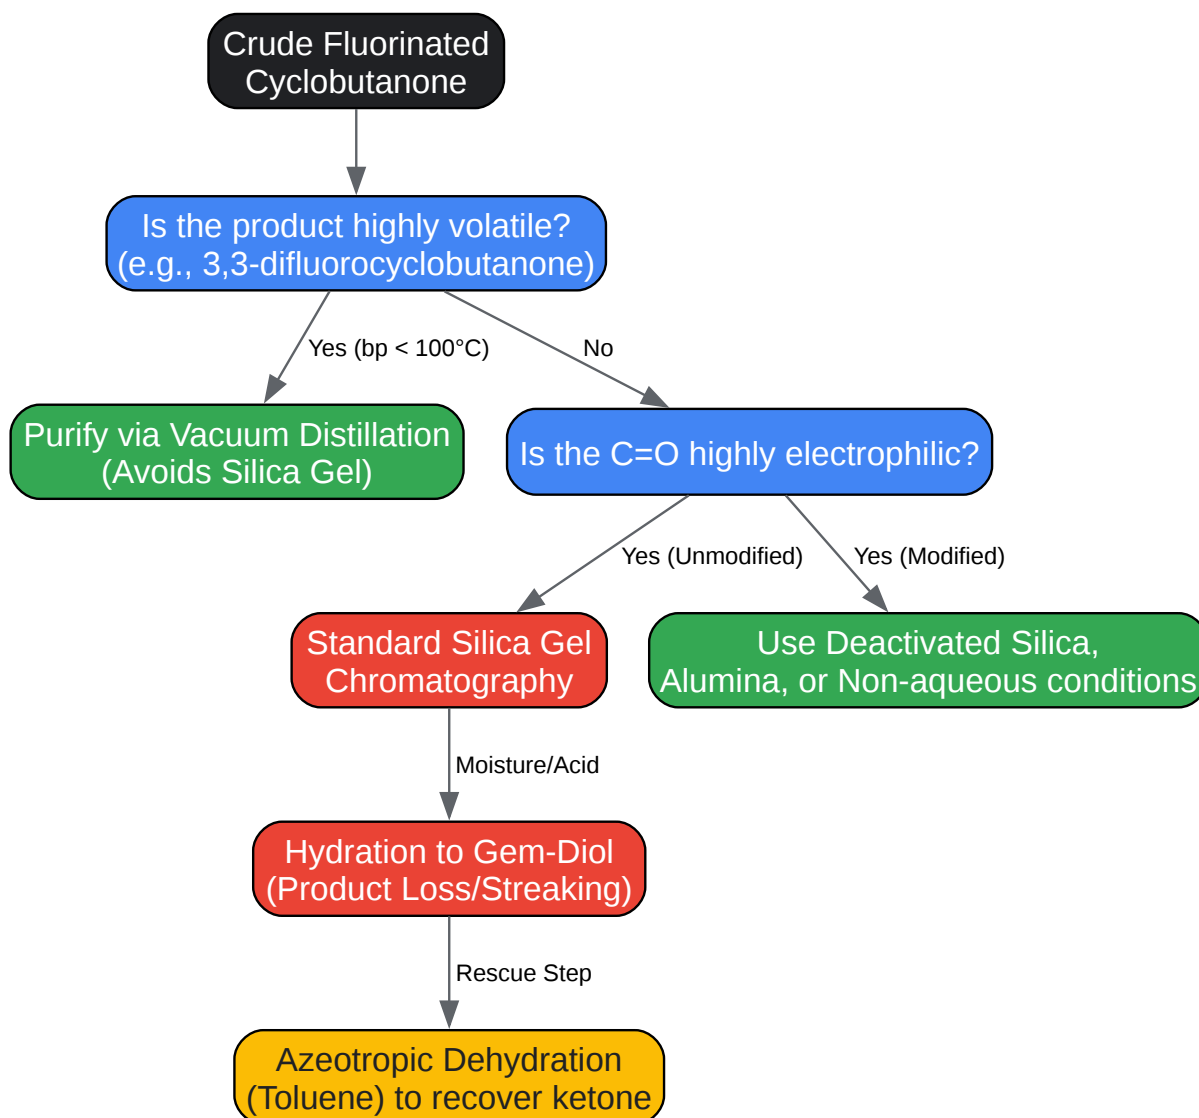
Crude Fluorinated Cyclobutanone

Is the product highly volatile? (e.g., 3,3-difluorocyclobutanone)

Yes (bp < 100°C)

No

Purify via Vacuum Distillation (Avoids Silica Gel)

Is the C=O highly electrophilic?

Yes (Unmodified)

Yes (Modified)

Standard Silica Gel Chromatography

Use Deactivated Silica, Alumina, or Non-aqueous conditions

Moisture/Acid

Hydration to Gem-Diol (Product Loss/Streaking)

Rescue Step

Azeotropic Dehydration (Toluene) to recover ketone